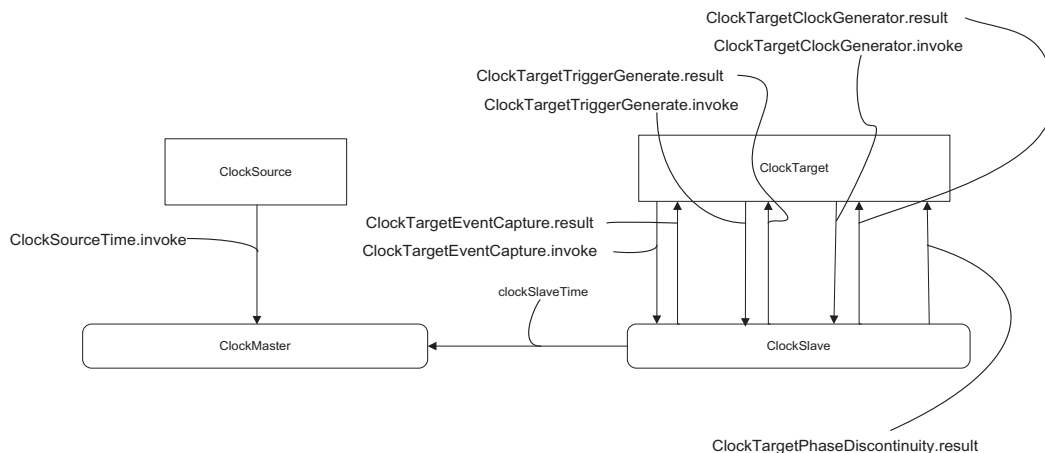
ClockTargetClockGenerator.result
ClockTargetClockGenerator.invoke
ClockTargetTriggerGenerate.result
ClockTargetTriggerGenerate.invoke
ClockSource
ClockTarget
ClockTargetEventCapture.result
ClockSourceTime.invoke
ClockTargetEventCapture.invoke
clockSlaveTime
ClockMaster
ClockSlave
ClockTargetPhaseDiscontinuity.result